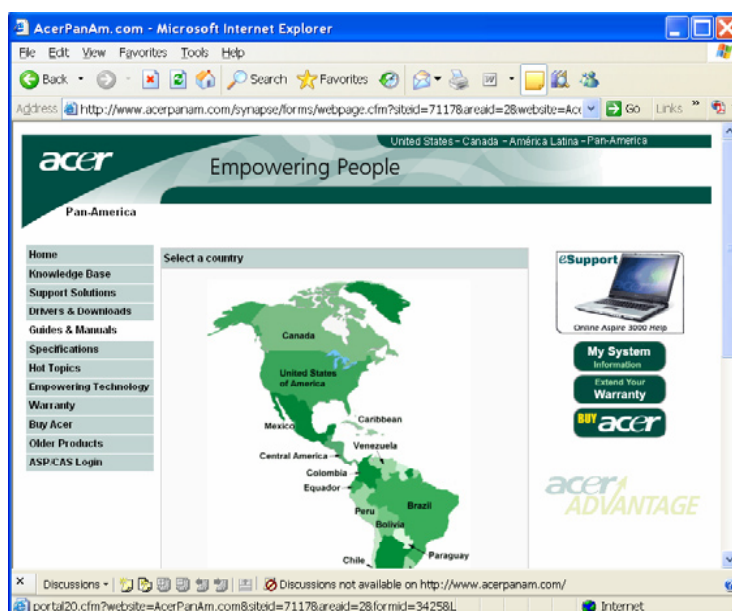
AcerPanAm.com - Microsoft Internet Explorer

File Edit View Favorites Tools Help

Back Search Favorites

Address http://www.acerpanam.com/synapse/forms/webpage.cfm?siteid=7117&areaid=28&website=Ac Go Links

United States - Canada - América Latina - Pan-America

acer

Empowering People

Pan-America

Home
Knowledge Base
Support Solutions
Drivers & Downloads
Guides & Manuals
Specifications
Hot Topics
Empowering Technology
Warranty
Buy Acer
Older Products
ASP/CAS Login

Select a country

Canada
United States of America
Mexico
Caribbean
Venezuela
Central America
Colombia
Equador
Peru
Brazil
Bolivia
Paraguay
Chile

eSupport
Online Aspire 3000 Help

My System Information

Extend Your Warranty

BUY acer

acer ADVANTAGE

Discussions ▾ Discussions not available on http://www.acerpanam.com/

portal20.cfm?website=AcerPanAm.com&siteid=7117&areaid=28&formid=34258L

Internet